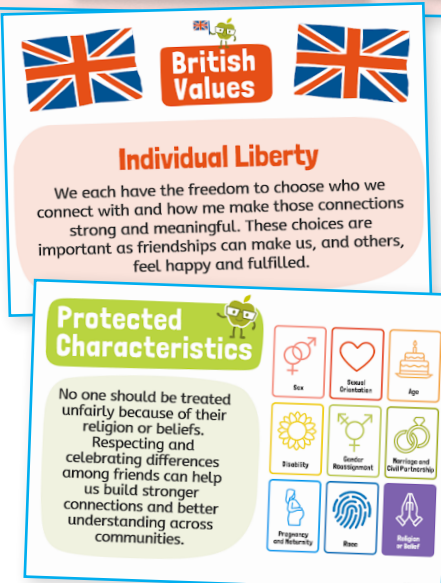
British Values

Individual Liberty

We each have the freedom to choose who we connect with and how me make those connections strong and meaningful. These choices are important as friendships can make us, and others, feel happy and fulfilled.

Protected Characteristics

No one should be treated unfairly because of their religion or beliefs. Respecting and celebrating differences among friends can help us build stronger connections and better understanding across communities.

Sex

Sexual Orientation

Age

Disability

Gender Reassignment

Marriage and Civil Partnership

Pregnancy and Maternity

Race

Religion or Belief